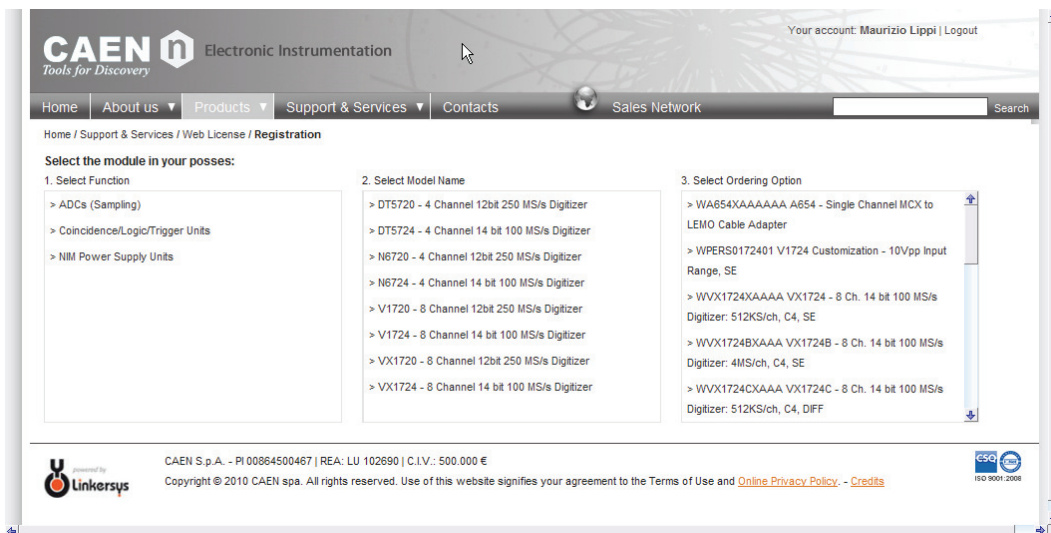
CAEN
Tools for Discovery
Electronic Instrumentation

Your account: Maurizio Lippi | Logout

Home | About us ▼ | Products ▼ | Support & Services ▼ | Contacts | Sales Network | Search

Home / Support & Services / Web License / Registration

Select the module in your posses:

1. Select Function

> ADCs (Sampling)

> Coincidence/Logic/Trigger Units

> NIM Power Supply Units

2. Select Model Name

> DT5720 - 4 Channel 12bit 250 MS/s Digitizer

> DT5724 - 4 Channel 14 bit 100 MS/s Digitizer

> N6720 - 4 Channel 12bit 250 MS/s Digitizer

> N6724 - 4 Channel 14 bit 100 MS/s Digitizer

> V1720 - 8 Channel 12bit 250 MS/s Digitizer

> V1724 - 8 Channel 14 bit 100 MS/s Digitizer

> VX1720 - 8 Channel 12bit 250 MS/s Digitizer

> VX1724 - 8 Channel 14 bit 100 MS/s Digitizer

3. Select Ordering Option

> WA654XAAAAAA A654 - Single Channel MCX to LEMO Cable Adapter

> WPERS0172401 V1724 Customization - 10Vpp Input Range, SE

> WVX1724XAAAA VX1724 - 8 Ch. 14 bit 100 MS/s Digitizer: 512KS/ch, C4, SE

> WVX1724BXAAA VX1724B - 8 Ch. 14 bit 100 MS/s Digitizer: 4MS/ch, C4, SE

> WVX1724CXAAA VX1724C - 8 Ch. 14 bit 100 MS/s Digitizer: 512KS/ch, C4, DIFF

powered by Linkersys

CAEN S.p.A. - PI 00864500467 | REA: LU 102690 | C.I.V.: 500.000 €

Copyright © 2010 CAEN spa. All rights reserved. Use of this website signifies your agreement to the Terms of Use and Online Privacy Policy. - Credits

CSQ ISO 9001:2008